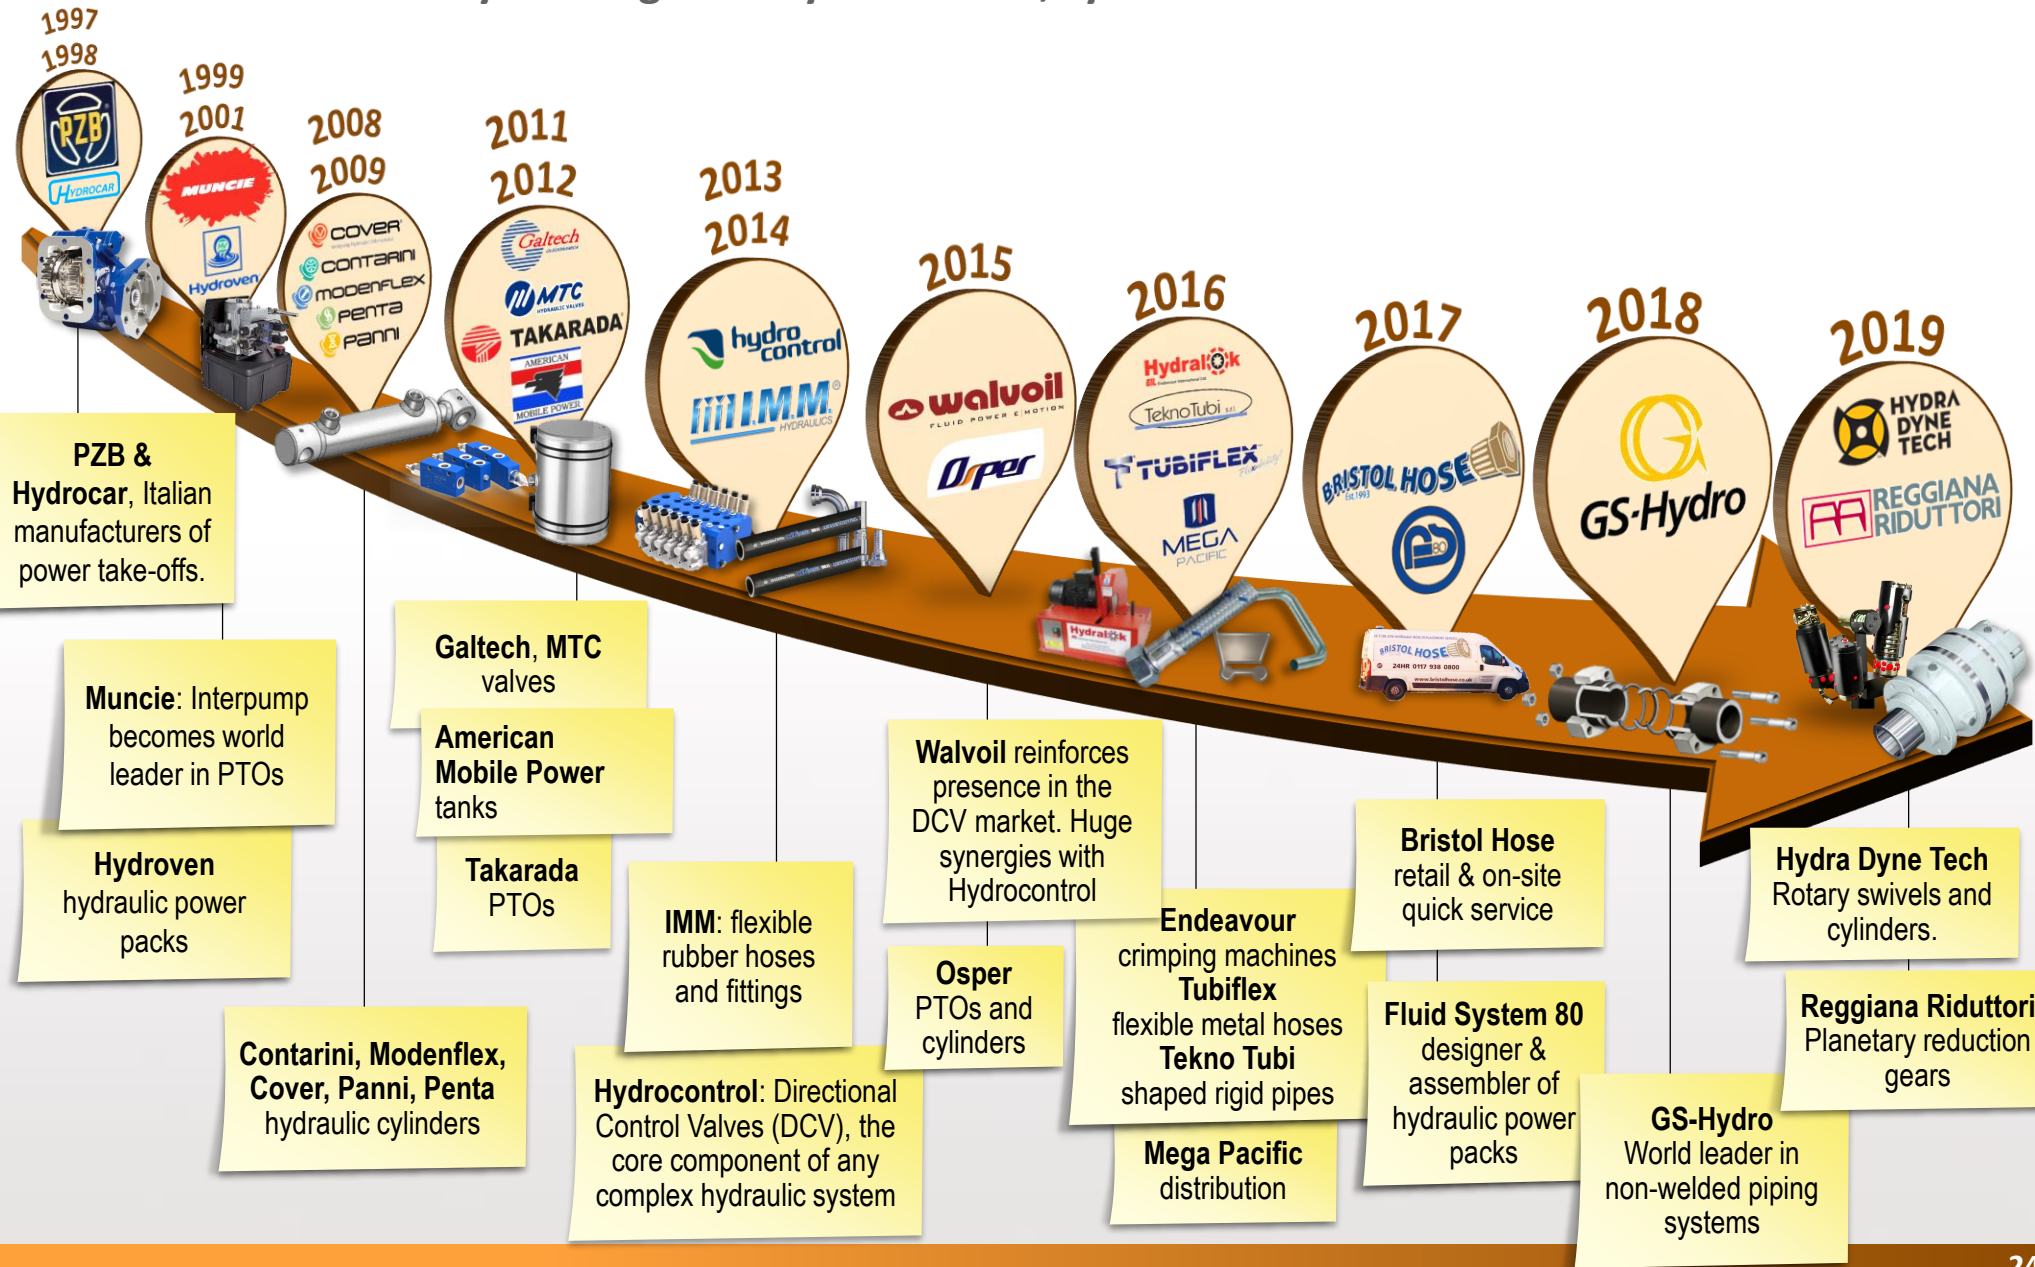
1997
1998
1999
2001
2008
2009
2011
2012
2013
2014
2015
2016
2017
2018
2019

PZB
HYDROCAR
MUNCIE
Hydroven
COVER
CONTARINI
MODENFLEX
PENTA
PANNI
Galtech
MTC
TAKARADA
AMERICAN MOBILE POWER
hydrocontrol
IMM HYDRAULICS
walvoil FLUID POWER & MOTION
Osper
Hydralok
TeknoTubi
TUBIFLEX
MEGA PACIFIC
BRISTOL HOSE
GS-Hydro
HYDRA DYNE TECH
REGGIANA RIDUTTORI

**PZB & Hydrocar**, Italian manufacturers of power take-offs.

**Muncie**: Interpump becomes world leader in PTOs

**Hydroven** hydraulic power packs

**Contarini, Modenflex, Cover, Panni, Penta** hydraulic cylinders

**Galtech, MTC** valves

**American Mobile Power** tanks

**Takarada** PTOs

**IMM**: flexible rubber hoses and fittings

**Hydrocontrol**: Directional Control Valves (DCV), the core component of any complex hydraulic system

**Walvoil** reinforces presence in the DCV market. Huge synergies with Hydrocontrol

**Osper** PTOs and cylinders

**Endeavour** crimping machines **Tubiflex** flexible metal hoses **Tekno Tubi** shaped rigid pipes

**Mega Pacific** distribution

**Bristol Hose** retail & on-site quick service

**Fluid System 80** designer & assembler of hydraulic power packs

**GS-Hydro** World leader in non-welded piping systems

**Hydra Dyne Tech** Rotary swivels and cylinders.

**Reggiana Riduttori** Planetary reduction gears